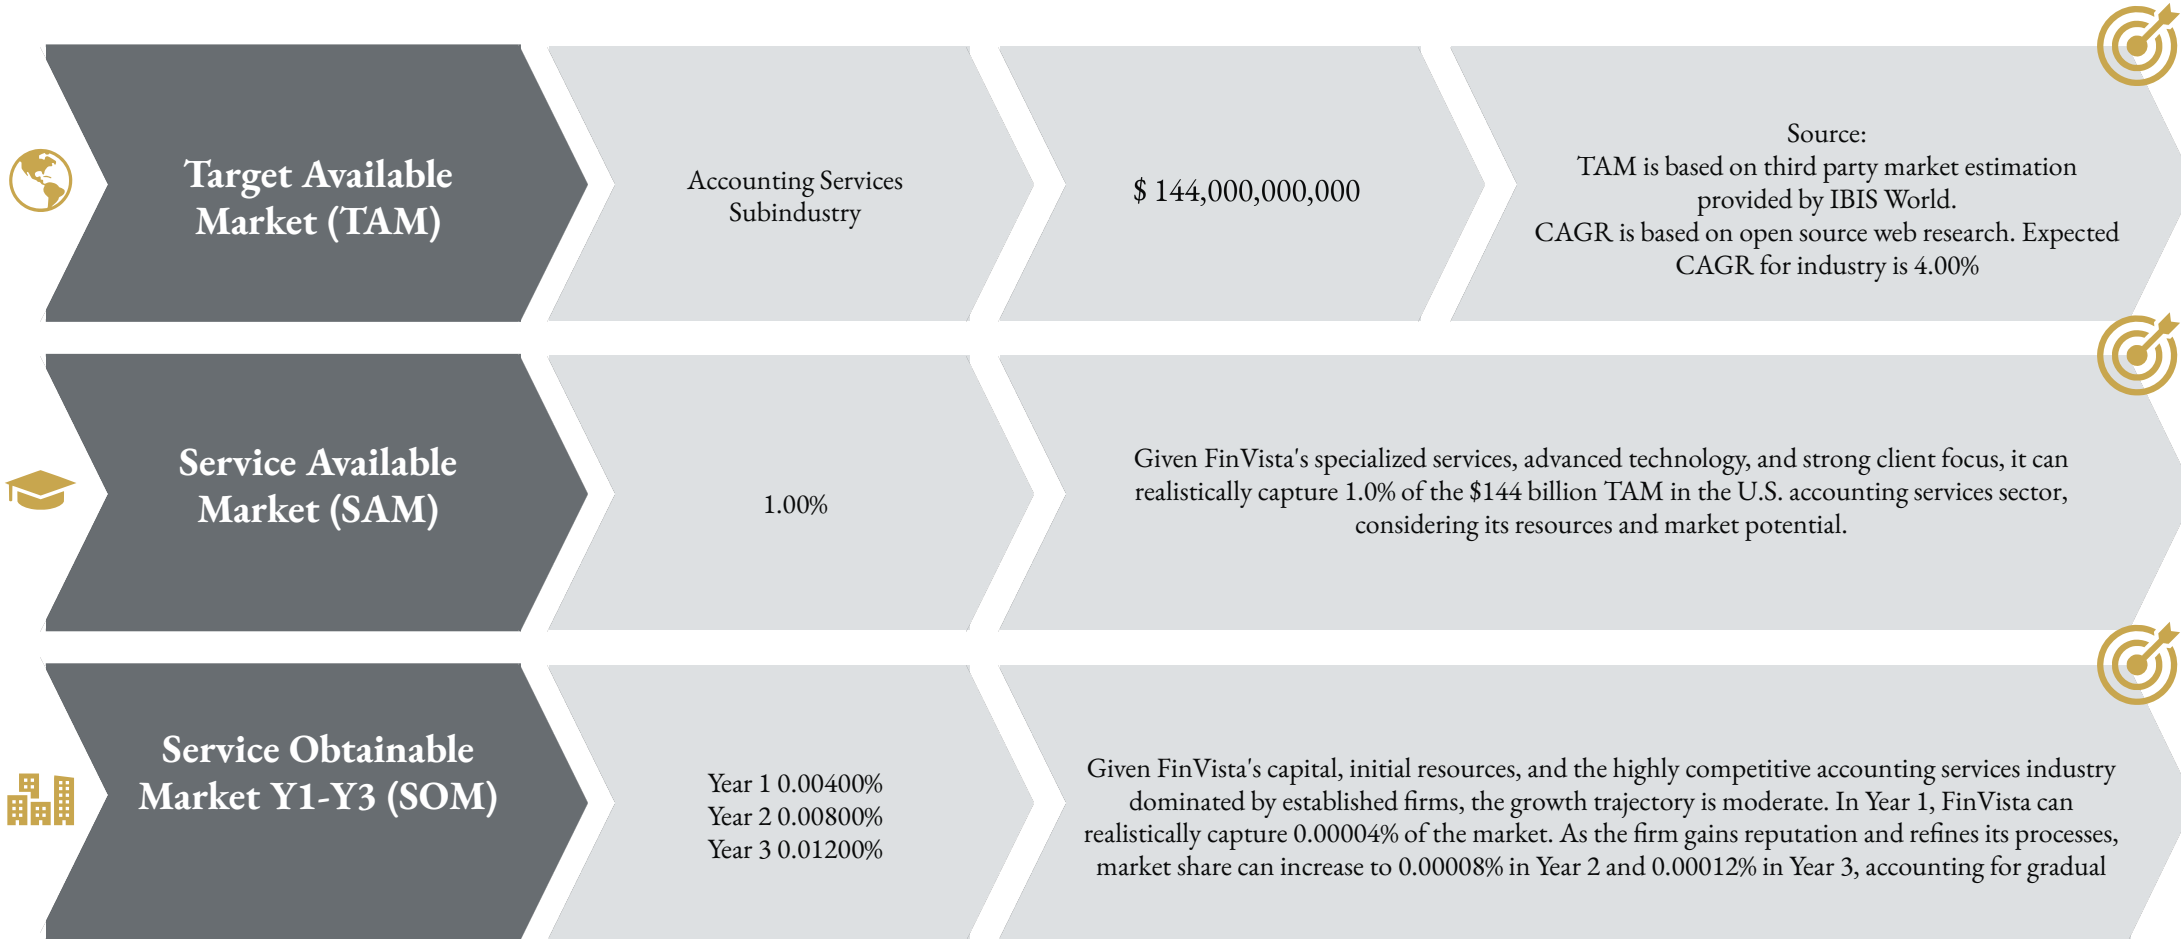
Target Available Market (TAM)

Accounting Services Subindustry

$ 144,000,000,000

Source:
TAM is based on third party market estimation provided by IBIS World.
CAGR is based on open source web research. Expected CAGR for industry is 4.00%

Service Available Market (SAM)

1.00%

Given FinVista's specialized services, advanced technology, and strong client focus, it can realistically capture 1.0% of the $144 billion TAM in the U.S. accounting services sector, considering its resources and market potential.

Service Obtainable Market Y1-Y3 (SOM)

Year 1 0.00400%
Year 2 0.00800%
Year 3 0.01200%

Given FinVista's capital, initial resources, and the highly competitive accounting services industry dominated by established firms, the growth trajectory is moderate. In Year 1, FinVista can realistically capture 0.00004% of the market. As the firm gains reputation and refines its processes, market share can increase to 0.00008% in Year 2 and 0.00012% in Year 3, accounting for gradual